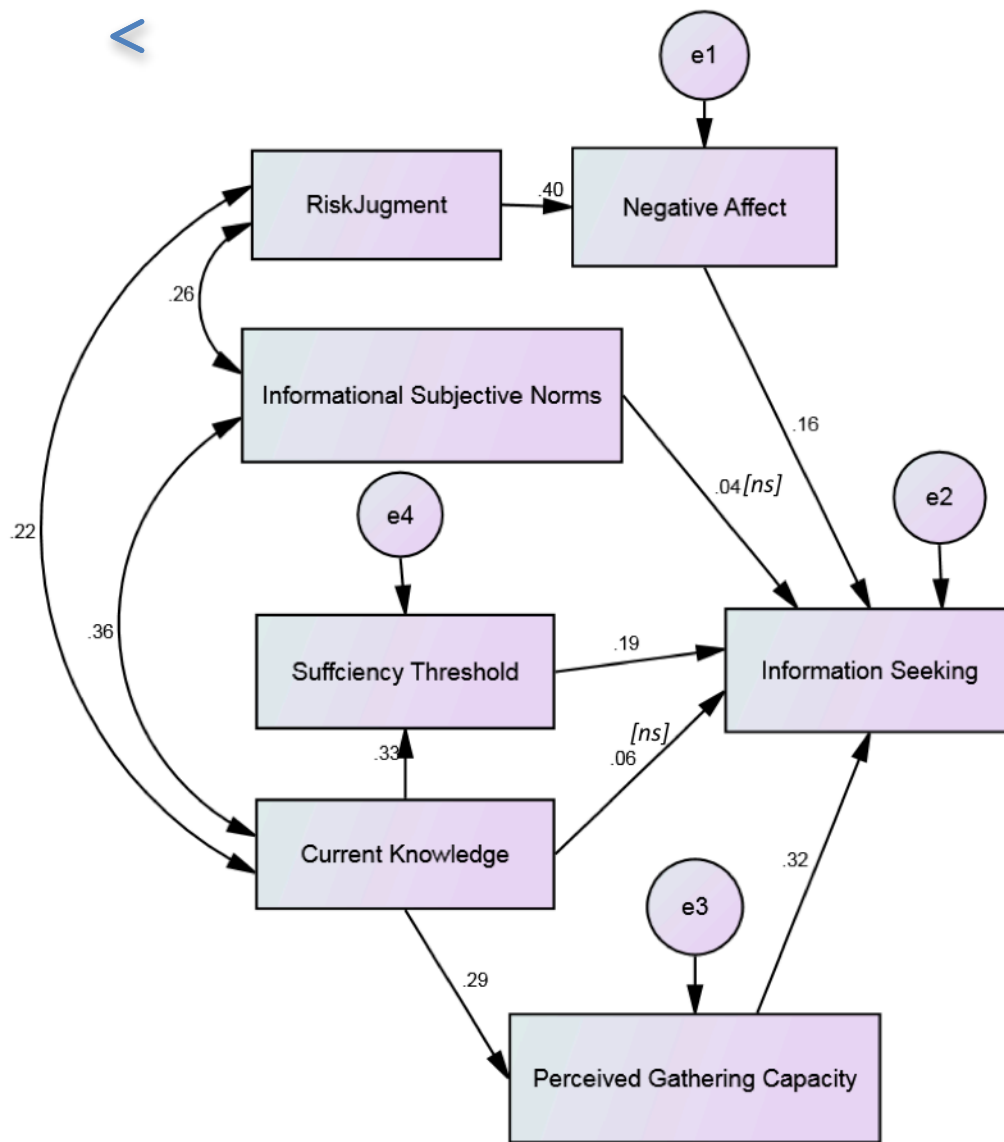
<

e1

RiskJugment

.40

Negative Affect

.26

Informational Subjective Norms

.16

.04 [ns]

e4

e2

.22

.36

Suffciency Threshold

.19

Information Seeking

[ns]

.33

.06

Current Knowledge

.32

e3

.29

Perceived Gathering Capacity